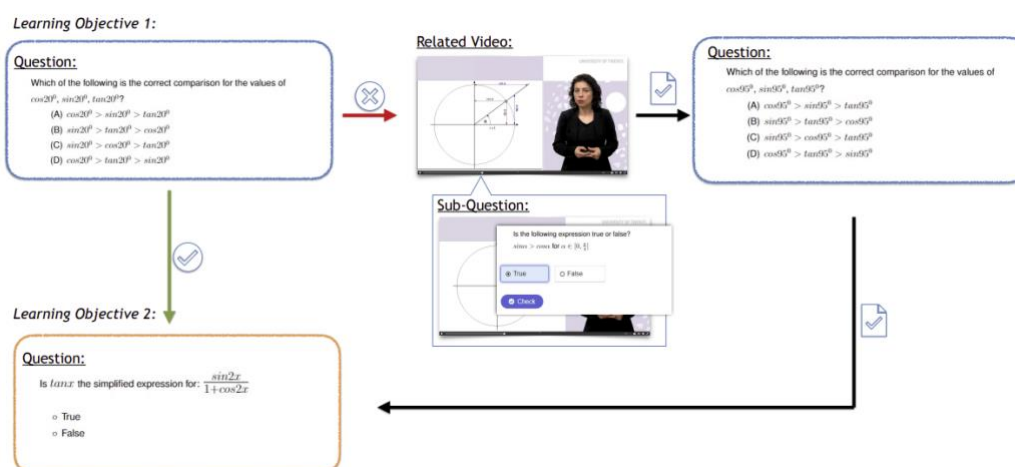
Learning Objective 1:

Question:
Which of the following is the correct comparison for the values of $cos20^0$, $sin20^0$, $tan20^0$?
(A) $cos20^0 > sin20^0 > tan20^0$
(B) $sin20^0 > tan20^0 > cos20^0$
(C) $sin20^0 > cos20^0 > tan20^0$
(D) $cos20^0 > tan20^0 > sin20^0$

Related Video:

Question:
Which of the following is the correct comparison for the values of $cos95^0$, $sin95^0$, $tan95^0$?
(A) $cos95^0 > sin95^0 > tan95^0$
(B) $sin95^0 > tan95^0 > cos95^0$
(C) $sin95^0 > cos95^0 > tan95^0$
(D) $cos95^0 > tan95^0 > sin95^0$

Sub-Question:
Is the following expression true or false?
$sin\alpha > cos\alpha$ for $\alpha \in [0, \frac{\pi}{4}]$
True
False
Check

Learning Objective 2:

Question:
Is $tanx$ the simplified expression for: $\frac{sin2x}{1+cos2x}$
True
False